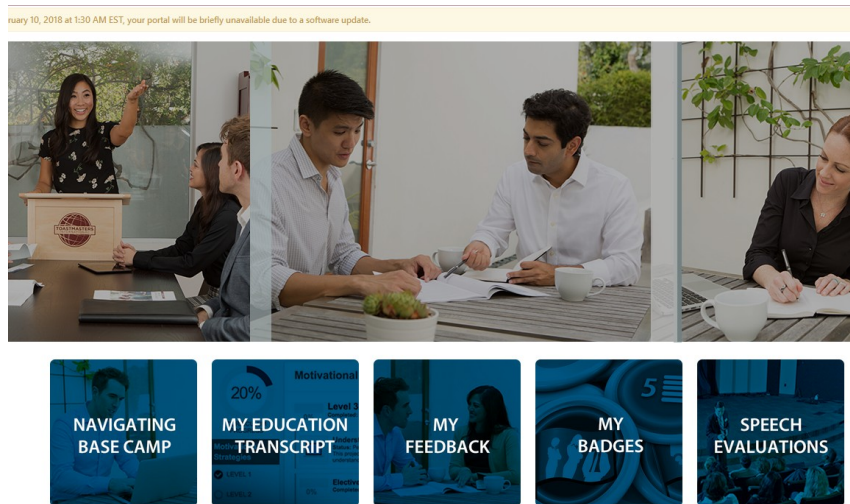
ruary 10, 2018 at 1:30 AM EST, your portal will be briefly unavailable due to a software update.

TOASTMASTERS

NAVIGATING BASE CAMP

20%
Motivational
Level 3
MY EDUCATION TRANSCRIPT
Level 1
Level 2
Elective

MY FEEDBACK

5
MY BADGES

SPEECH EVALUATIONS